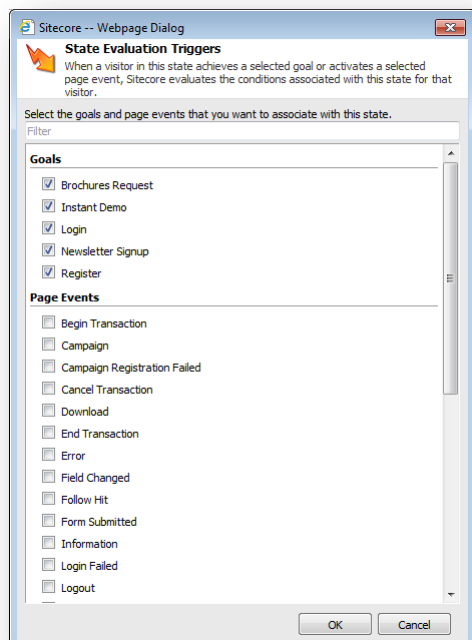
Sitecore -- Webpage Dialog

State Evaluation Triggers

When a visitor in this state achieves a selected goal or activates a selected page event, Sitecore evaluates the conditions associated with this state for that visitor.

Select the goals and page events that you want to associate with this state.

Filter

Goals

Brochures Request

Instant Demo

Login

Newsletter Signup

Register

Page Events

Begin Transaction

Campaign

Campaign Registration Failed

Cancel Transaction

Download

End Transaction

Error

Field Changed

Follow Hit

Form Submitted

Information

Login Failed

Logout

OK

Cancel